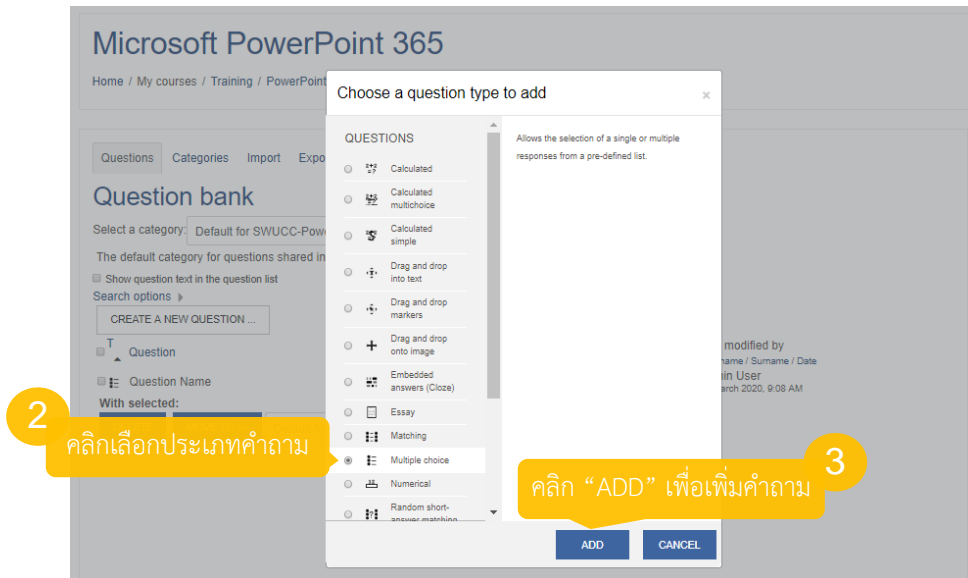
Microsoft PowerPoint 365

Home / My courses / Training / PowerPoint

Questions Categories Import Expo

Question bank

Select a category: Default for SWUCC-Pow

The default category for questions shared in

Show question text in the question list

Search options

CREATE A NEW QUESTION ...

T Question

Question Name

With selected:

modified by

name / Surname / Date

in User

arch 2020, 9:08 AM

Choose a question type to add

×

QUESTIONS

Calculated

Calculated multichoice

Calculated simple

Drag and drop into text

Drag and drop markers

Drag and drop onto image

Embedded answers (Cloze)

Essay

Matching

Multiple choice

Numerical

Random short-answer matching

Allows the selection of a single or multiple responses from a pre-defined list.

ADD

CANCEL

2

คลิกเลือกประเภทคำถาม

3

คลิก “ADD” เพื่อเพิ่มคำถาม